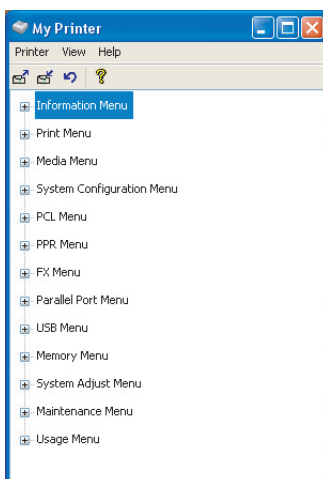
My Printer

Printer View Help

Information Menu
Print Menu
Media Menu
System Configuration Menu
PCL Menu
PPR Menu
FX Menu
Parallel Port Menu
USB Menu
Memory Menu
System Adjust Menu
Maintenance Menu
Usage Menu